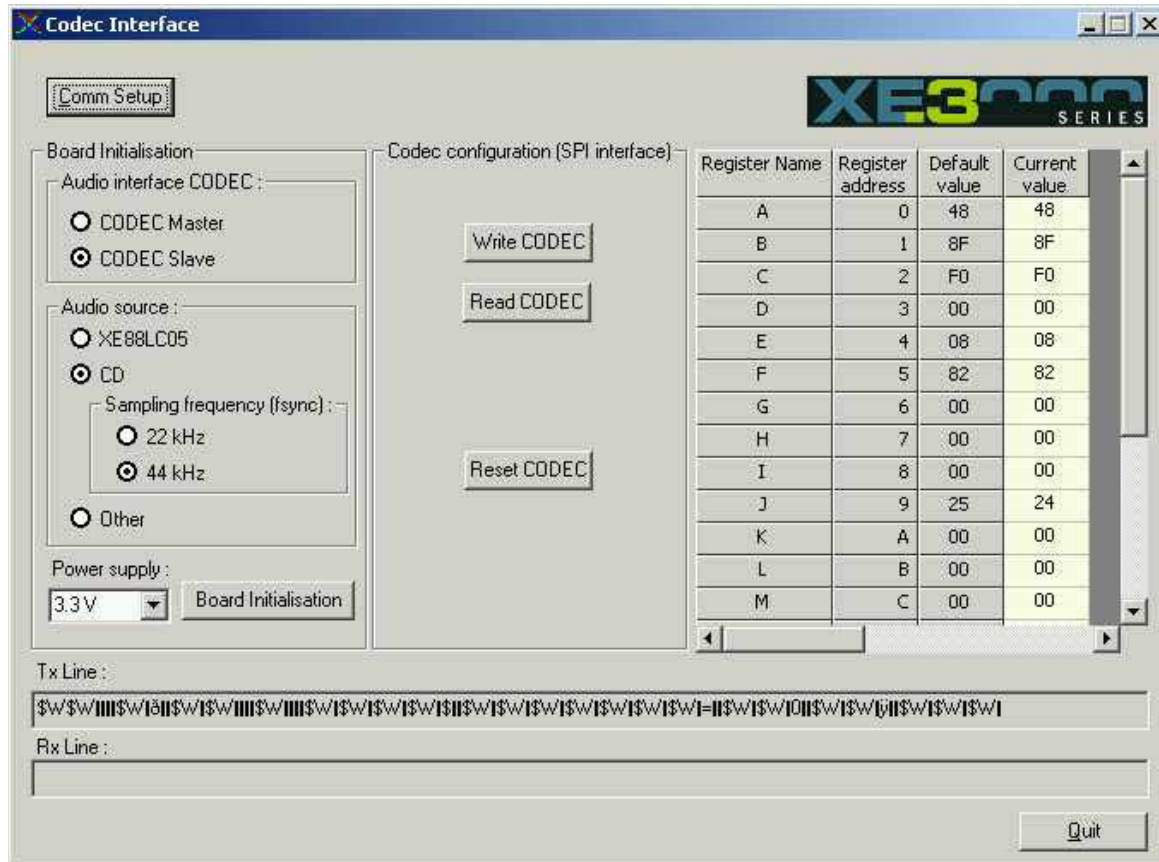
Codec Interface

Comm Setup

XE3000 SERIES

Board Initialisation
Audio interface CODEC :
CODEC Master
CODEC Slave

Audio source :
XE88LC05
CD
Sampling frequency (fsync) :
22 kHz
44 kHz
Other

Power supply :
3.3 V
Board Initialisation

Codec configuration (SPI interface)
Write CODEC
Read CODEC
Reset CODEC

| Register Name | Register address | Default value | Current value |
|---|---|---|---|
| A | 0 | 48 | 48 |
| B | 1 | 8F | 8F |
| C | 2 | F0 | F0 |
| D | 3 | 00 | 00 |
| E | 4 | 08 | 08 |
| F | 5 | 82 | 82 |
| G | 6 | 00 | 00 |
| H | 7 | 00 | 00 |
| I | 8 | 00 | 00 |
| J | 9 | 25 | 24 |
| K | A | 00 | 00 |
| L | B | 00 | 00 |
| M | C | 00 | 00 |

Tx Line :
$W$W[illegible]$W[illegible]$W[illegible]$W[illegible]$W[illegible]$W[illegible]$WI$WI$WI$WI$WI$WI$WI$WI$WI$WI$WI$WI$WI$WI=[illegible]$WI$WI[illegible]$WI$W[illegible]$WI$WI$WI

Rx Line :

Quit